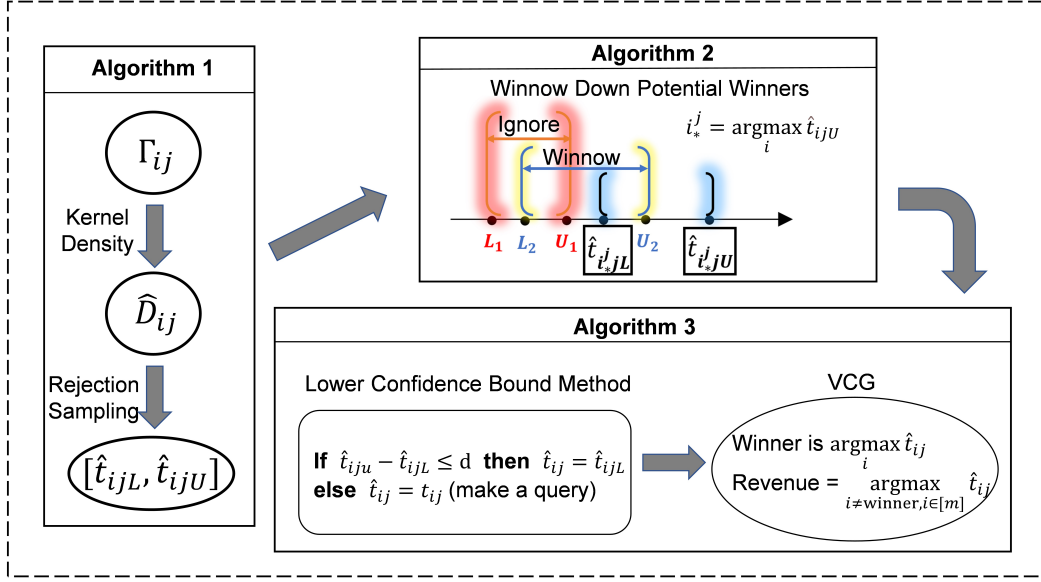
Algorithm 1

$\Gamma_{ij}$

Kernel Density

$\widehat{D}_{ij}$

Rejection Sampling

$[\hat{t}_{ijL}, \hat{t}_{ijU}]$

Algorithm 2

Winnow Down Potential Winners

Ignore

Winnow

$i_*^j = \underset{i}{\operatorname{argmax}}\, \hat{t}_{ijU}$

$L_1$ $L_2$ $U_1$ $\hat{t}_{i_*^j jL}$ $U_2$ $\hat{t}_{i_*^j jU}$

Algorithm 3

Lower Confidence Bound Method

**If** $\hat{t}_{iju} - \hat{t}_{ijL} \leq \mathrm{d}$ **then** $\hat{t}_{ij} = \hat{t}_{ijL}$
**else** $\hat{t}_{ij} = t_{ij}$ (make a query)

VCG

Winner is $\underset{i}{\operatorname{argmax}}\, \hat{t}_{ij}$

Revenue = $\underset{i \neq \text{winner}, i \in [m]}{\operatorname{argmax}}\, \hat{t}_{ij}$